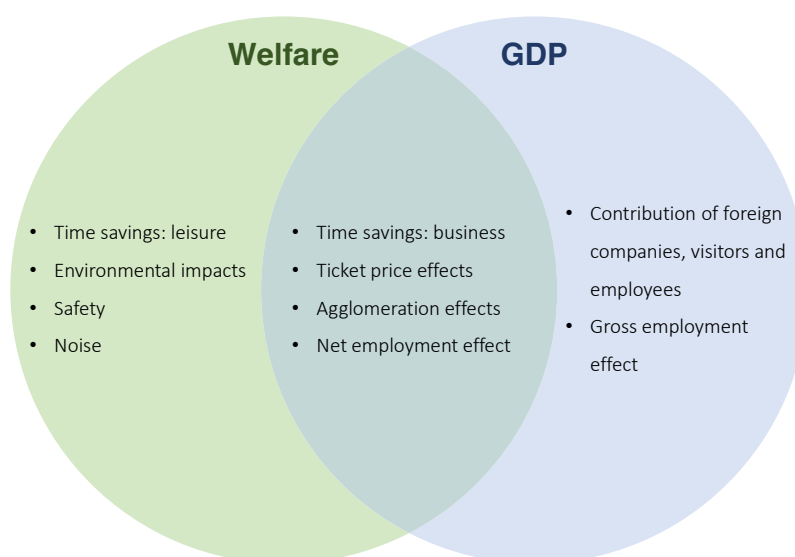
Welfare

GDP

- Time savings: leisure
- Environmental impacts
- Safety
- Noise

- Time savings: business
- Ticket price effects
- Agglomeration effects
- Net employment effect

- Contribution of foreign companies, visitors and employees
- Gross employment effect